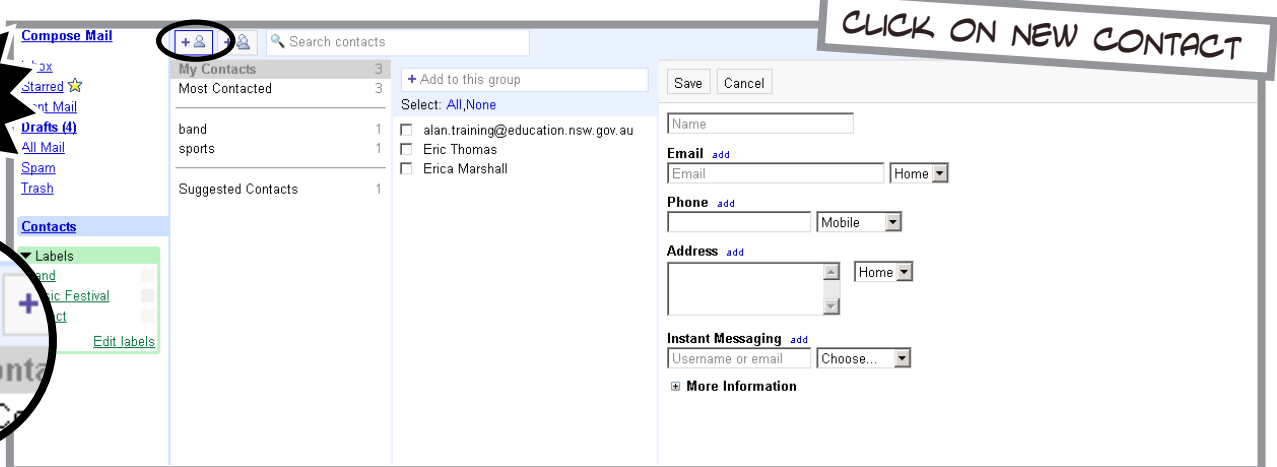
CLICK ON NEW CONTACT

Compose Mail
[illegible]box
Starred
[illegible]nt Mail
Drafts (4)
All Mail
Spam
Trash

Contacts

Labels
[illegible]and
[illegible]ic Festival
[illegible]ct
Edit labels

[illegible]nta

Search contacts

My Contacts 3
Most Contacted 3

band 1
sports 1

Suggested Contacts 1

+ Add to this group
Select: All, None
alan.training@education.nsw.gov.au
Eric Thomas
Erica Marshall

Save Cancel

Name

Email add
Email Home

Phone add
Mobile

Address add
Home

Instant Messaging add
Username or email Choose...

More Information